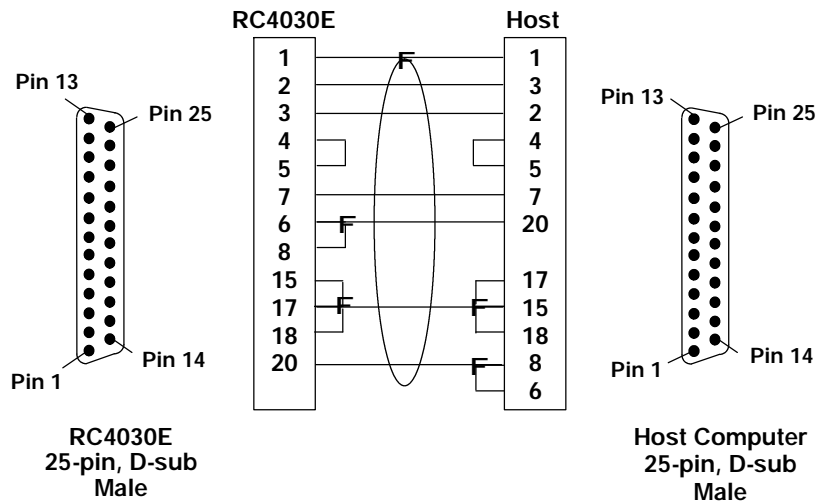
RC4030E

Host

Pin 13

Pin 25

Pin 14

Pin 1

| RC4030E | Host |
|---|---|
| 1 | 1 |
| 2 | 3 |
| 3 | 2 |
| 4 | 4 |
| 5 | 5 |
| 7 | 7 |
| 6 | 20 |
| 8 | |
| 15 | 17 |
| 17 | 15 |
| 18 | 18 |
| 20 | 8 |
| | 6 |

F

F

F

F

F

Pin 13

Pin 25

Pin 1

Pin 14

RC4030E
25-pin, D-sub
Male

Host Computer
25-pin, D-sub
Male